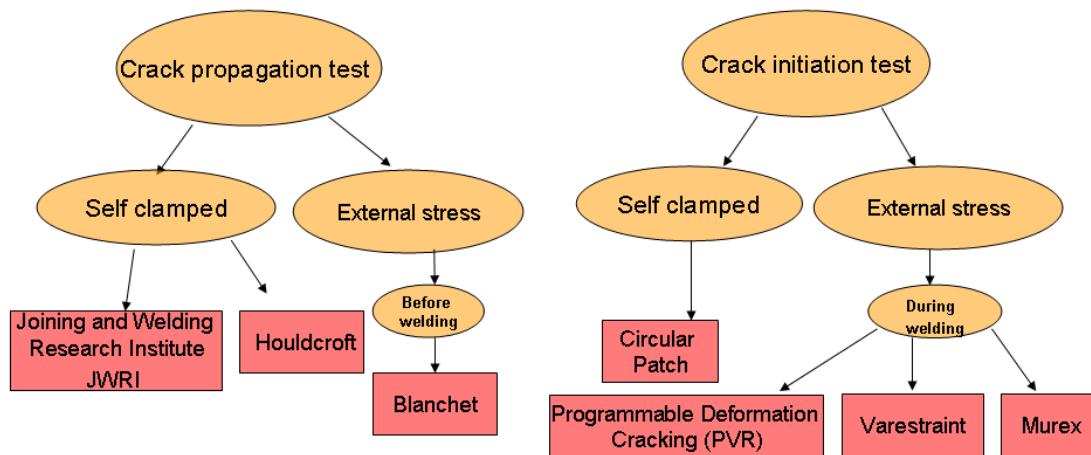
Crack propagation test

Self clamped

External stress

Joining and Welding Research Institute JWRI

Houldcroft

Before welding

Blanchet

Crack initiation test

Self clamped

External stress

Circular Patch

During welding

Programmable Deformation Cracking (PVR)

Varestraint

Murex